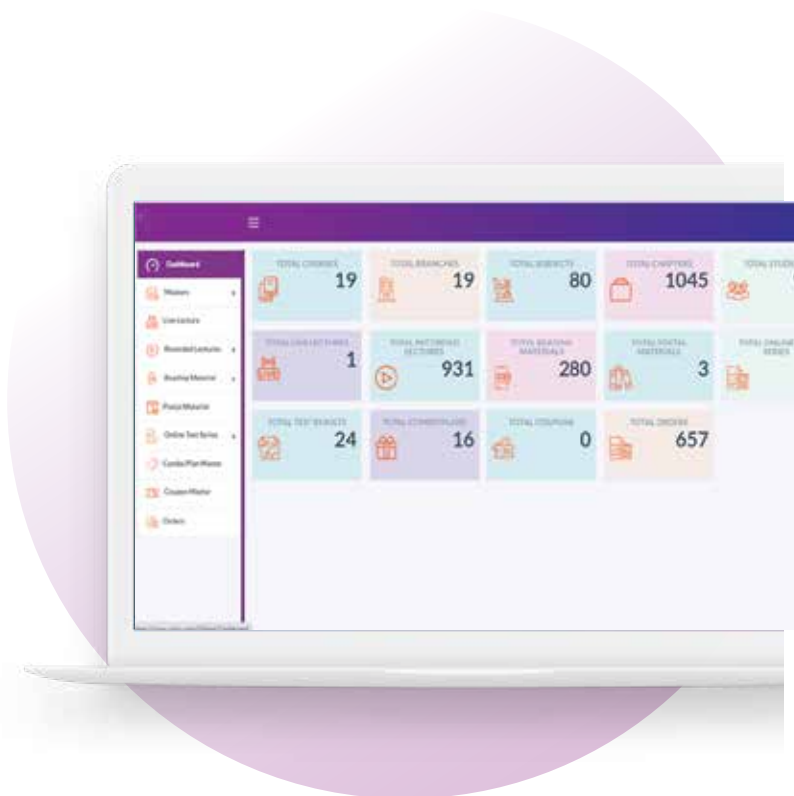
Dashboard
Masters
Live Lecture
Recorded Lectures
Reading Material
Postal Material
Online Test Series
Combo Plan Master
Coupon Master
Orders

TOTAL COURSES 19
TOTAL BRANCHES 19
TOTAL SUBJECTS 80
TOTAL CHAPTERS 1045
TOTAL STUD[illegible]

TOTAL LIVE LECTURES 1
TOTAL RECORDED LECTURES 931
TOTAL READING MATERIALS 280
TOTAL POSTAL MATERIALS 3
TOTAL ONLINE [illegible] SERIES

TOTAL TEST SERIES 24
TOTAL COMBO PLANS 16
TOTAL COUPONS 0
TOTAL ORDERS 657